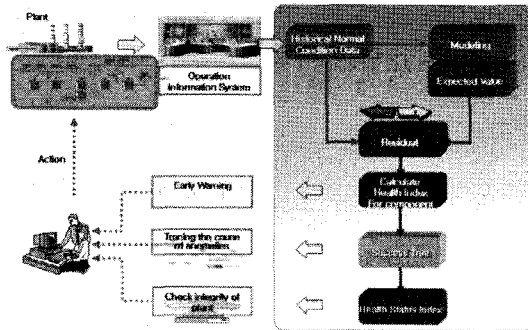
Plant

Operation Information System

Action

Early Warning

Tracing the cause of anomalies

Check integrity of plant

Historical Normal Condition Data

Modeling

Expected Value

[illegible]

Residual

Calculate Health Index For component

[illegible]

Health Status Index